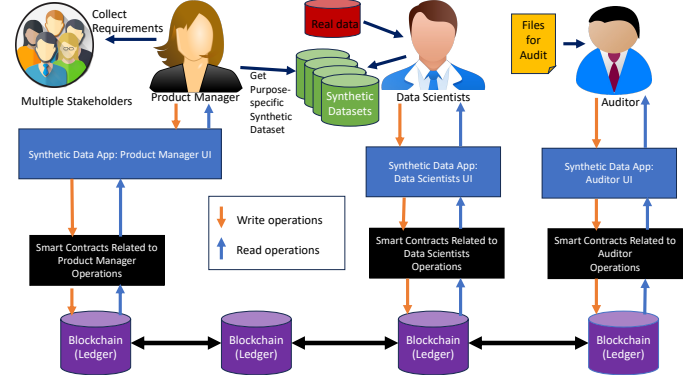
Collect Requirements

Multiple Stakeholders

Product Manager

Get Purpose-specific Synthetic Dataset

Real data

Synthetic Datasets

Data Scientists

Files for Audit

Auditor

Synthetic Data App: Product Manager UI

Synthetic Data App: Data Scientists UI

Synthetic Data App: Auditor UI

Write operations

Read operations

Smart Contracts Related to Product Manager Operations

Smart Contracts Related to Data Scientists Operations

Smart Contracts Related to Auditor Operations

Blockchain (Ledger)

Blockchain (Ledger)

Blockchain (Ledger)

Blockchain (Ledger)